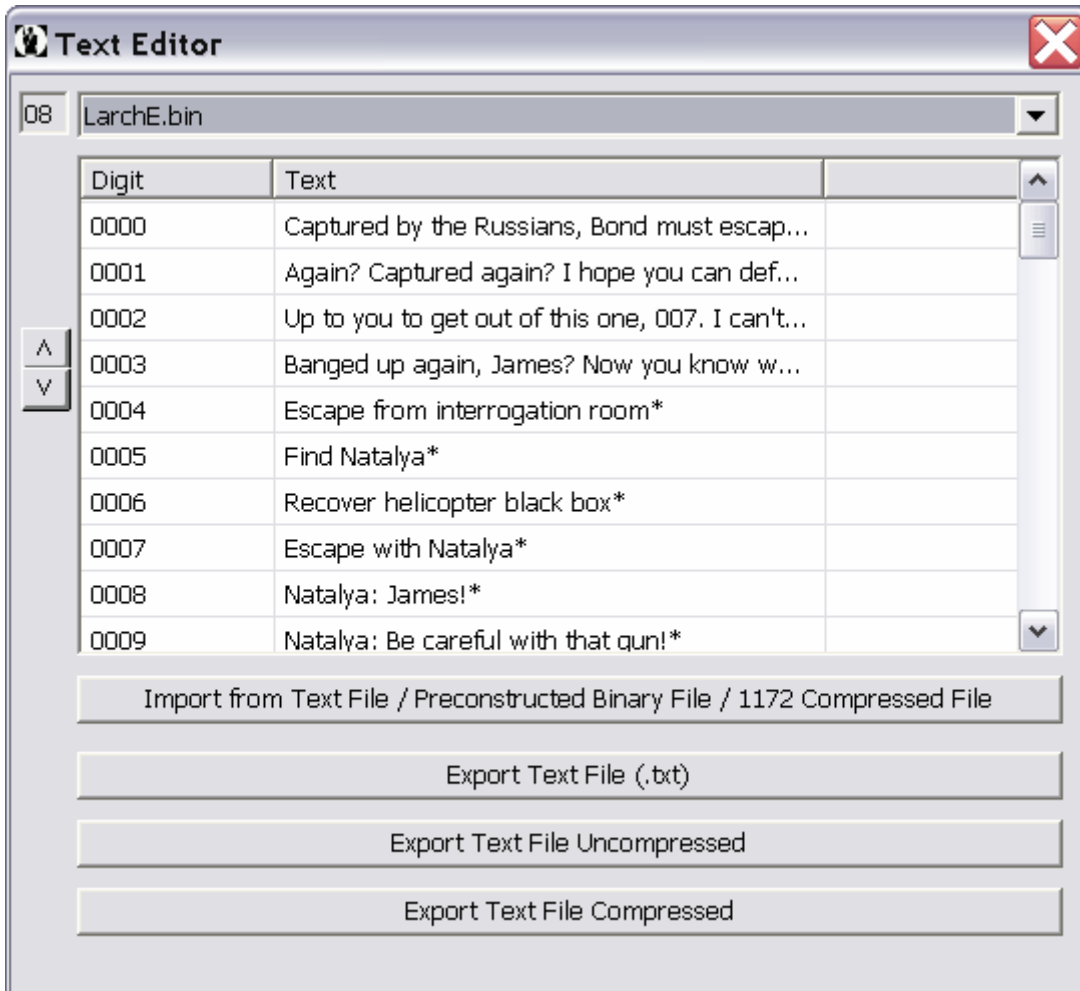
Text Editor

08 LarchE.bin

| Digit | Text | |
|---|---|---|
| 0000 | Captured by the Russians, Bond must escap... | |
| 0001 | Again? Captured again? I hope you can def... | |
| 0002 | Up to you to get out of this one, 007. I can't... | |
| 0003 | Banged up again, James? Now you know w... | |
| 0004 | Escape from interrogation room* | |
| 0005 | Find Natalya* | |
| 0006 | Recover helicopter black box* | |
| 0007 | Escape with Natalya* | |
| 0008 | Natalya: James!* | |
| 0009 | Natalya: Be careful with that gun!* | |

Import from Text File / Preconstructed Binary File / 1172 Compressed File

Export Text File (.txt)

Export Text File Uncompressed

Export Text File Compressed